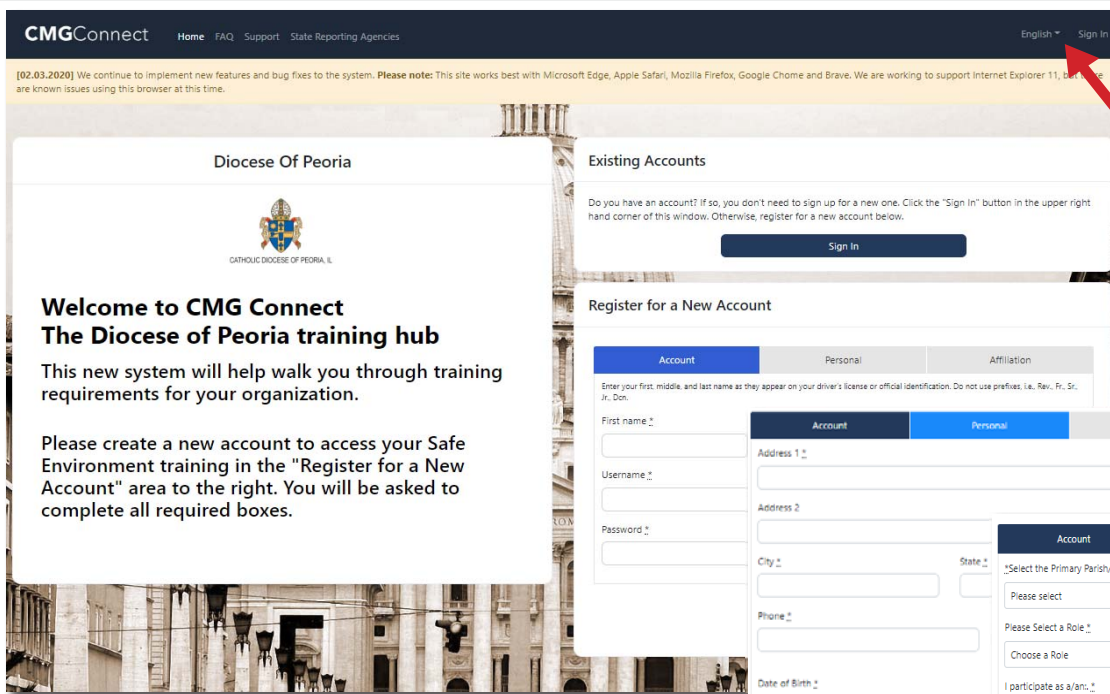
CMGConnect Home FAQ Support State Reporting Agencies English Sign In

[02.03.2020] We continue to implement new features and bug fixes to the system. Please note: This site works best with Microsoft Edge, Apple Safari, Mozilla Firefox, Google Chome and Brave. We are working to support Internet Explorer 11, but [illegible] are known issues using this browser at this time.

Diocese Of Peoria

CATHOLIC DIOCESE OF PEORIA, IL

Welcome to CMG Connect
The Diocese of Peoria training hub

This new system will help walk you through training requirements for your organization.

Please create a new account to access your Safe Environment training in the "Register for a New Account" area to the right. You will be asked to complete all required boxes.

Existing Accounts

Do you have an account? If so, you don't need to sign up for a new one. Click the "Sign In" button in the upper right hand corner of this window. Otherwise, register for a new account below.

Sign In

Register for a New Account

| Account | Personal | Affiliation |
|---|---|---|

Enter your first, middle, and last name as they appear on your driver's license or official identification. Do not use prefixes, i.e., Rev., Fr., Sr., Jr., Dcn.

First name *

Username *

Password *

| Account | Personal | |
|---|---|---|

Address 1 *

Address 2

City * State *

Phone *

Date of Birth *

Account

*Select the Primary Parish/

Please select

Please Select a Role *

Choose a Role

I participate as a/an: *